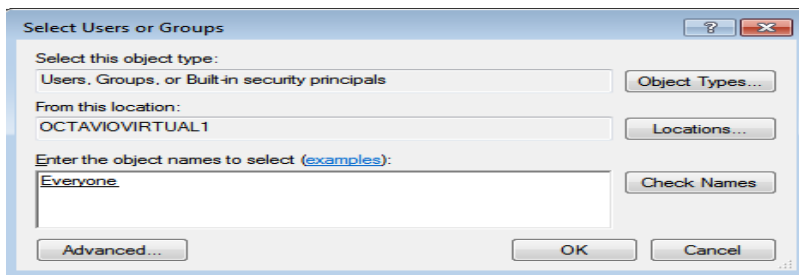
Select Users or Groups

?

Select this object type:

Users, Groups, or Built-in security principals

Object Types...

From this location:

OCTAVIOVIRTUAL1

Locations...

Enter the object names to select (examples):

Everyone

Check Names

Advanced...

OK

Cancel